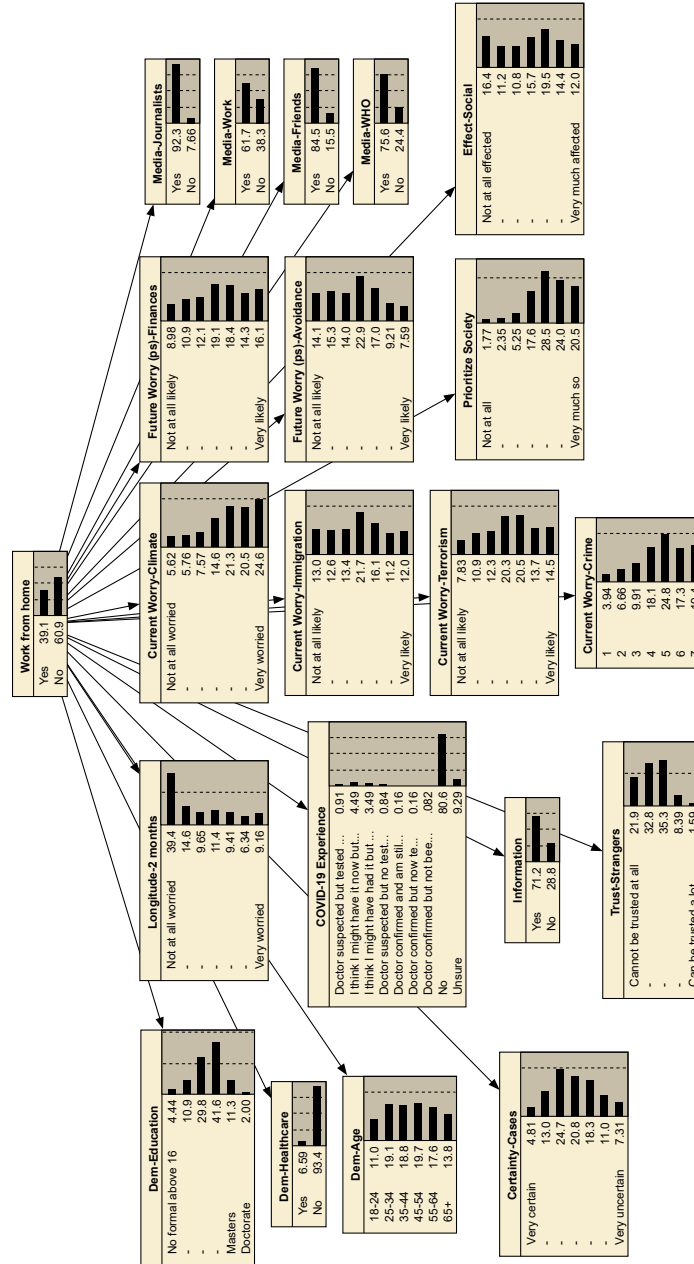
Work from home
Yes 39.1
No 60.9

Media-Journalists
Yes 92.3
No 7.66

Media-Work
Yes 61.7
No 38.3

Media-Friends
Yes 84.5
No 15.5

Media-WHO
Yes 75.6
No 24.4

Effect-Social
Not at all effected 16.4
- 11.2
- 10.8
- 15.7
- 19.5
- 14.4
Very much affected 12.0

Future Worry (ps)-Finances
Not at all likely 8.98
- 10.9
- 12.1
- 19.1
- 18.4
- 14.3
Very likely 16.1

Future Worry (ps)-Avoidance
Not at all likely 14.1
- 15.3
- 14.0
- 22.9
- 17.0
- 9.21
Very likely 7.59

Prioritize Society
Not at all 1.77
- 2.35
- 5.25
- 17.6
- 28.5
- 24.0
Very much so 20.5

Current Worry-Climate
Not at all worried 5.62
- 5.76
- 7.57
- 14.6
- 21.3
- 20.5
Very worried 24.6

Current Worry-Immigration
Not at all likely 13.0
- 12.6
- 13.4
- 21.7
- 16.1
- 11.2
Very likely 12.0

Current Worry-Terrorism
Not at all likely 7.83
- 10.9
- 12.3
- 20.3
- 20.5
- 13.7
Very likely 14.5

Current Worry-Crime
1 3.94
2 6.66
3 9.91
4 18.1
5 24.8
6 17.3
7 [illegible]

Longitude-2 months
Not at all worried 39.4
- 14.6
- 9.65
- 11.4
- 9.41
- 6.34
Very worried 9.16

COVID-19 Experience
Doctor suspected but tested ... 0.91
I think I might have it now but... 4.49
I think I might have had it but ... 3.49
Doctor suspected but no test... 0.84
Doctor confirmed and am still... 0.16
Doctor confirmed but now fe... 0.16
Doctor confirmed but not bee... .082
No 80.6
Unsure 9.29

Information
Yes 71.2
No 28.8

Trust-Strangers
Cannot be trusted at all 21.9
- 32.8
- 35.3
- 8.39
Can be trusted a lot 1.59

Dem-Education
No formal above 16 4.44
- 10.9
- 29.8
- 41.6
Masters 11.3
Doctorate 2.00

Dem-Healthcare
Yes 6.59
No 93.4

Dem-Age
18-24 11.0
25-34 19.1
35-44 18.8
45-54 19.7
55-64 17.6
65+ 13.8

Certainty-Cases
Very certain 4.81
- 13.0
- 24.7
- 20.8
- 18.3
- 11.0
Very uncertain 7.31